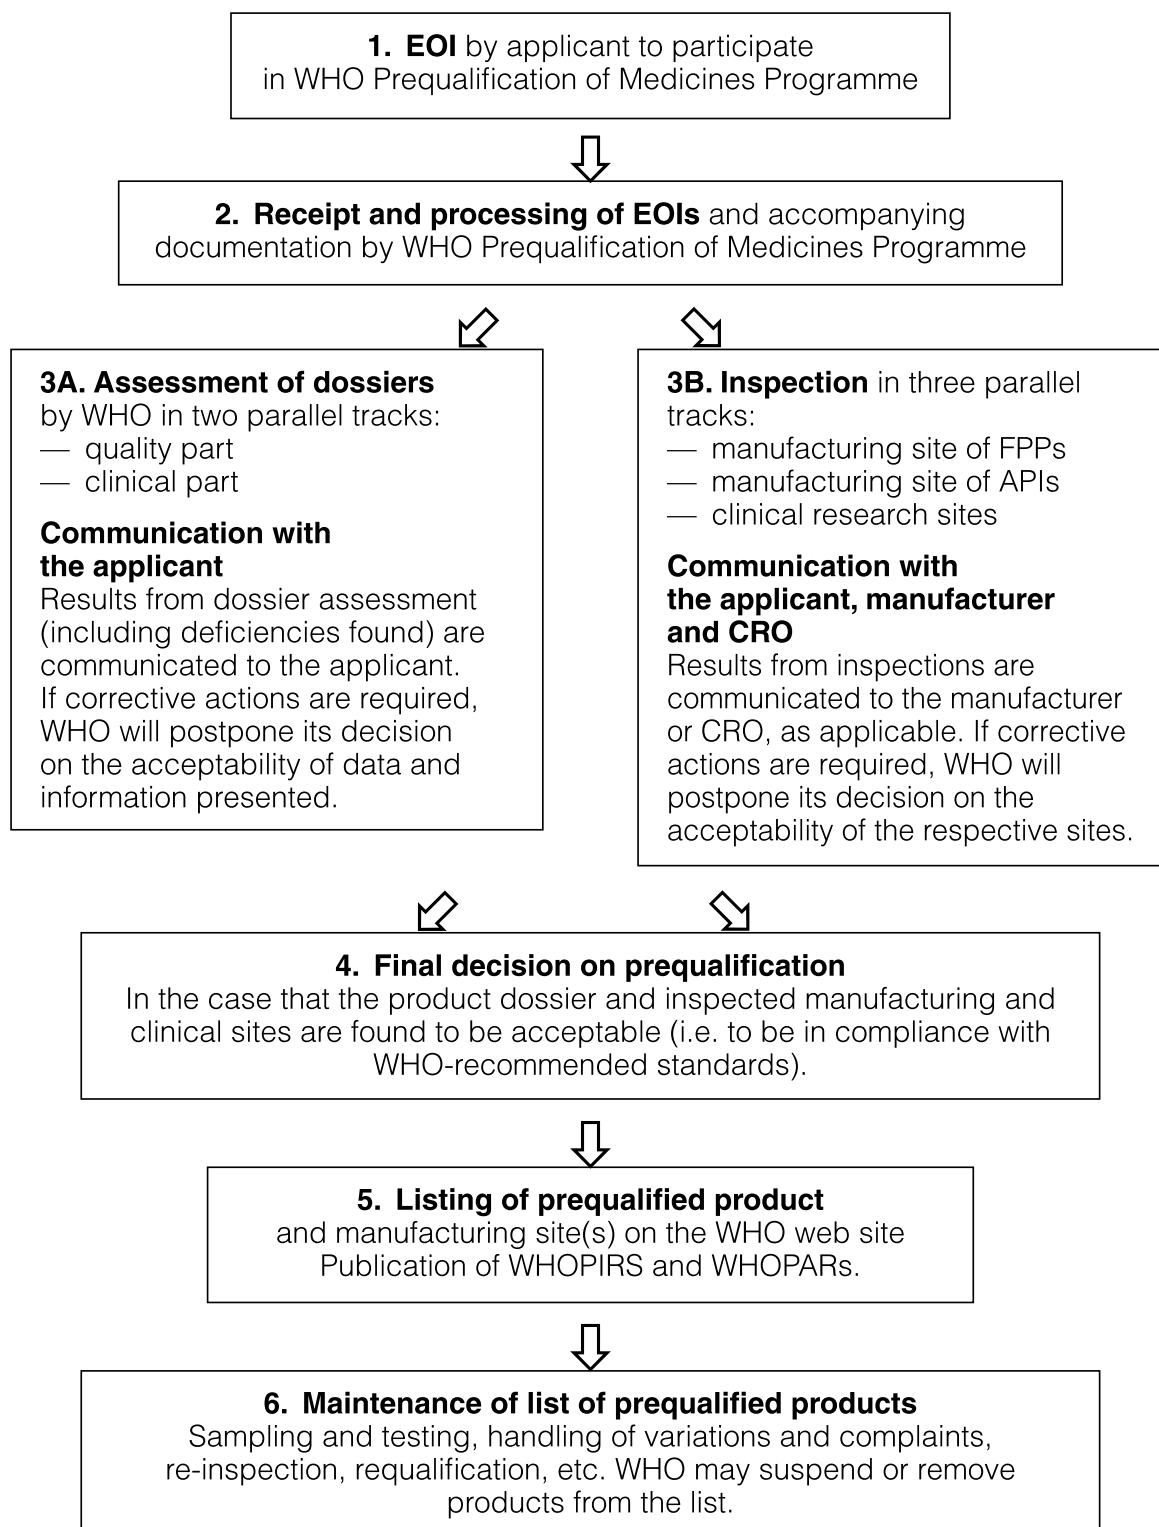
1. EOI by applicant to participate in WHO Prequalification of Medicines Programme

2. Receipt and processing of EOIs and accompanying documentation by WHO Prequalification of Medicines Programme

3A. Assessment of dossiers by WHO in two parallel tracks:
— quality part
— clinical part

Communication with the applicant
Results from dossier assessment (including deficiencies found) are communicated to the applicant. If corrective actions are required, WHO will postpone its decision on the acceptability of data and information presented.

3B. Inspection in three parallel tracks:
— manufacturing site of FPPs
— manufacturing site of APIs
— clinical research sites

Communication with the applicant, manufacturer and CRO
Results from inspections are communicated to the manufacturer or CRO, as applicable. If corrective actions are required, WHO will postpone its decision on the acceptability of the respective sites.

4. Final decision on prequalification
In the case that the product dossier and inspected manufacturing and clinical sites are found to be acceptable (i.e. to be in compliance with WHO-recommended standards).

5. Listing of prequalified product and manufacturing site(s) on the WHO web site Publication of WHOPIRS and WHOPARs.

6. Maintenance of list of prequalified products
Sampling and testing, handling of variations and complaints, re-inspection, requalification, etc. WHO may suspend or remove products from the list.